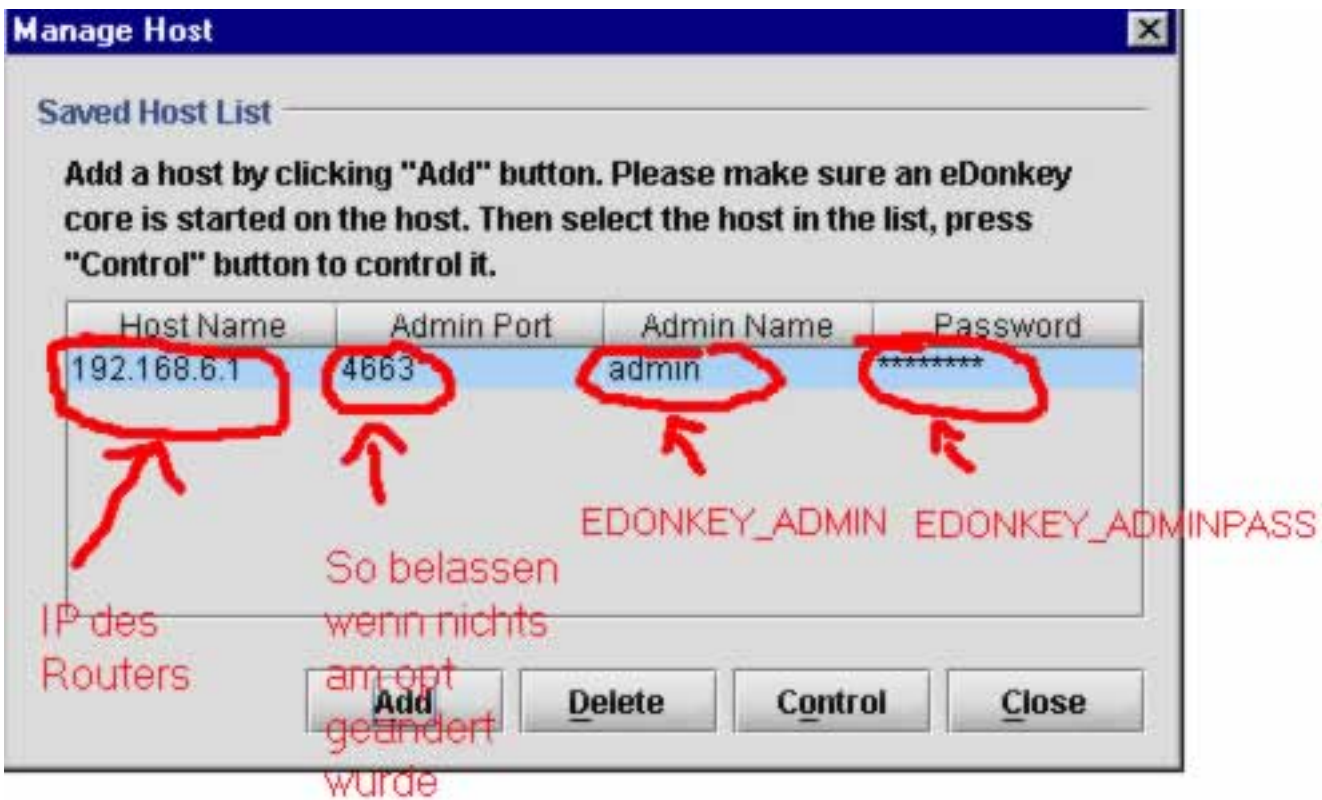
Manage Host

Saved Host List

Add a host by clicking "Add" button. Please make sure an eDonkey core is started on the host. Then select the host in the list, press "Control" button to control it.

| Host Name | Admin Port | Admin Name | Password |
|---|---|---|---|
| 192.168.6.1 | 4663 | admin | ******** |

EDONKEY_ADMIN

EDONKEY_ADMINPASS

IP des Routers

So belassen wenn nichts am opt geändert wurde

Add

Delete

Control

Close